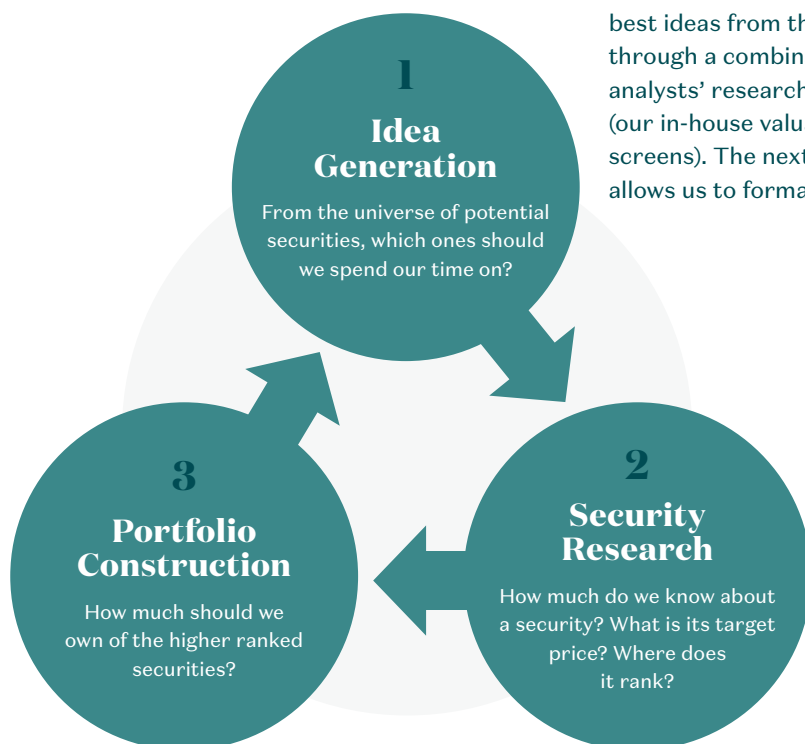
best ideas from th
through a combin
analysts' research
(our in-house valu
screens). The next
allows us to forma

1
Idea Generation
From the universe of potential securities, which ones should we spend our time on?

2
Security Research
How much do we know about a security? What is its target price? Where does it rank?

3
Portfolio Construction
How much should we own of the higher ranked securities?